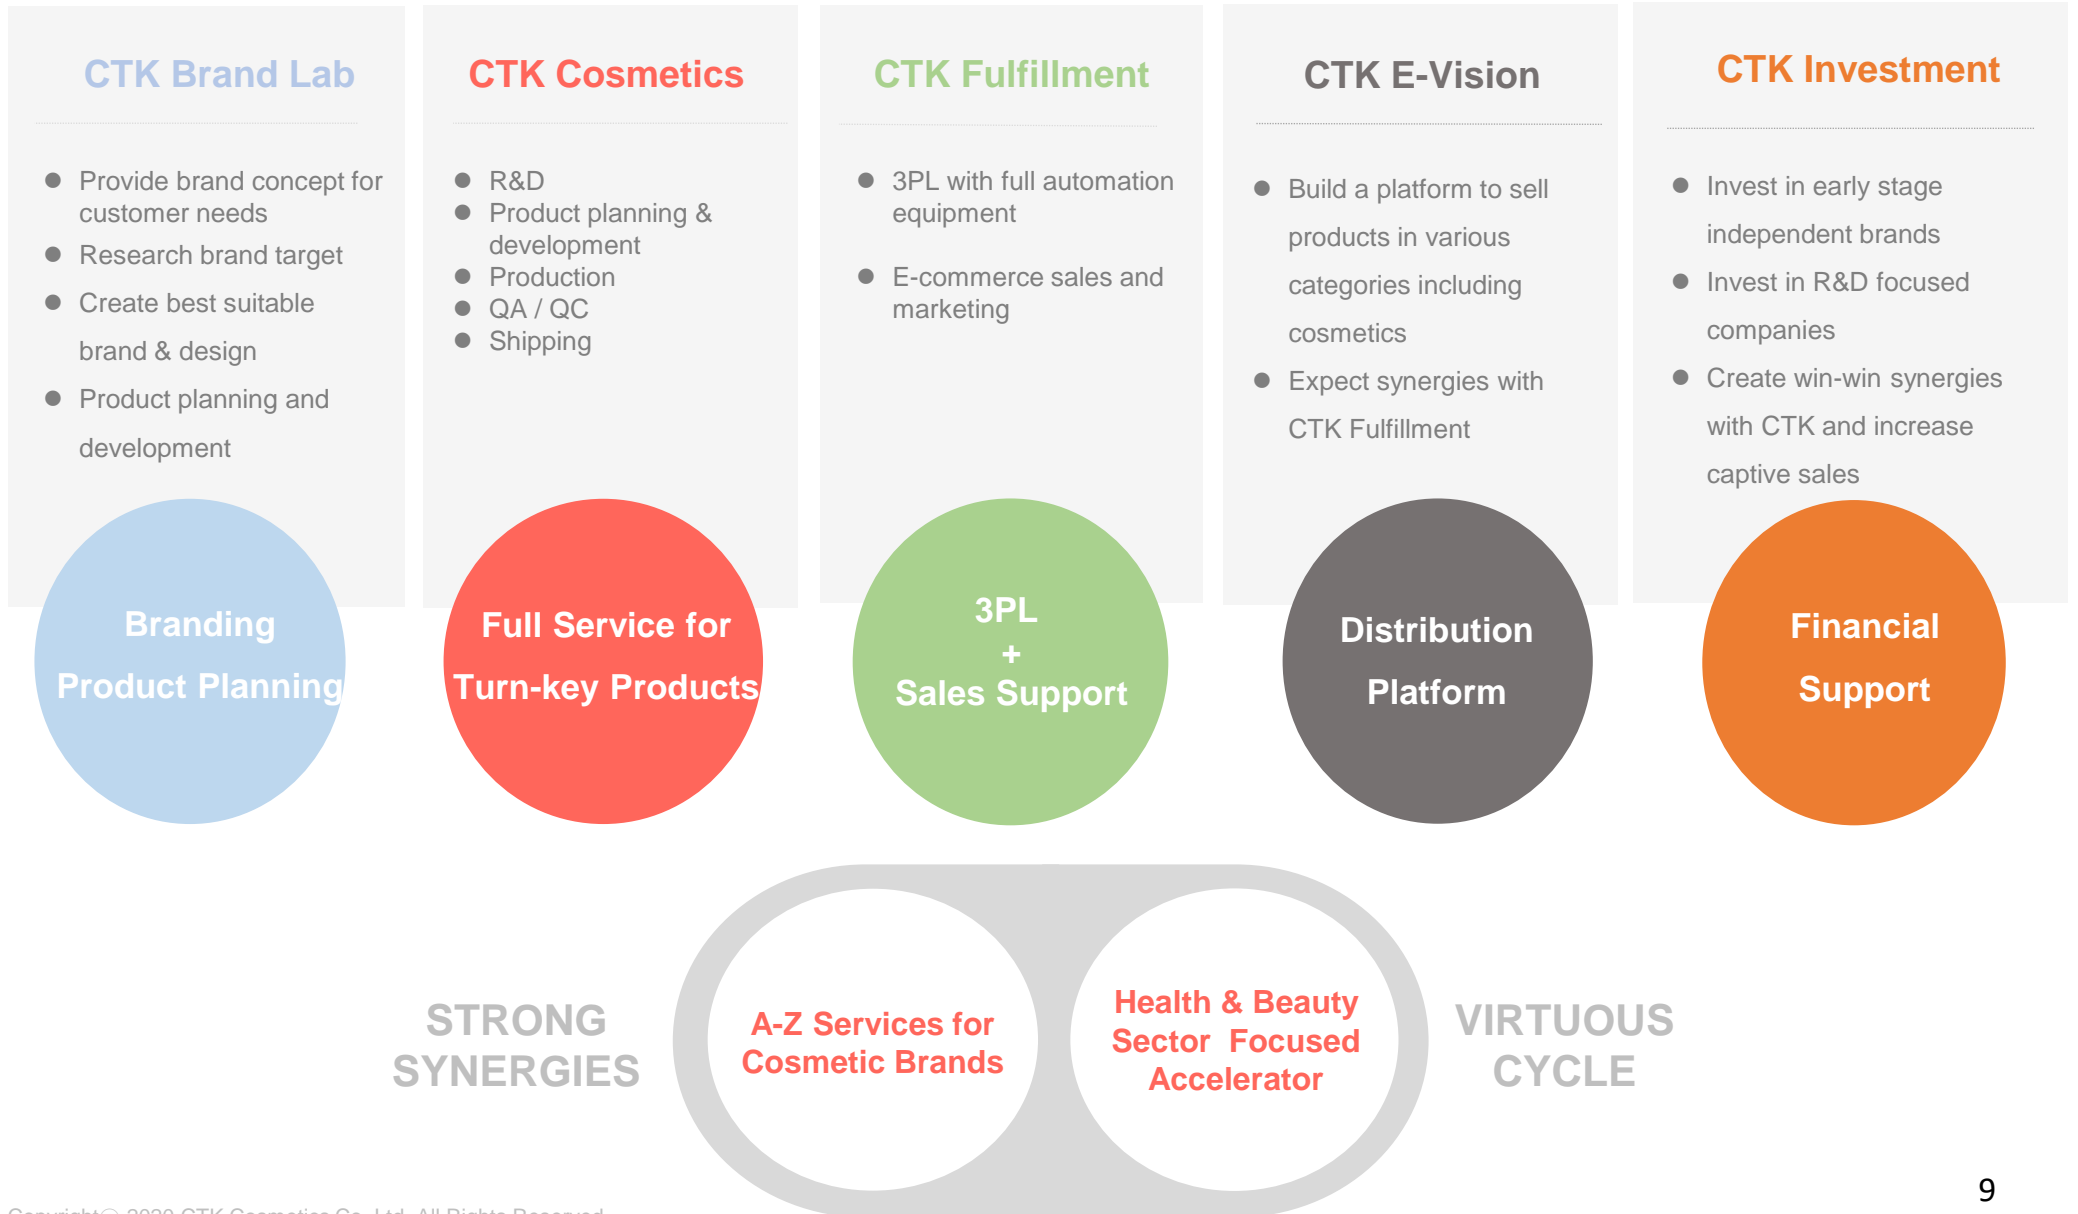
CTK Brand Lab

- Provide brand concept for customer needs
- Research brand target
- Create best suitable brand & design
- Product planning and development

Branding
Product Planning

CTK Cosmetics

- R&D
- Product planning & development
- Production
- QA / QC
- Shipping

Full Service for
Turn-key Products

CTK Fulfillment

- 3PL with full automation equipment
- E-commerce sales and marketing

3PL
+
Sales Support

CTK E-Vision

- Build a platform to sell products in various categories including cosmetics
- Expect synergies with CTK Fulfillment

Distribution
Platform

CTK Investment

- Invest in early stage independent brands
- Invest in R&D focused companies
- Create win-win synergies with CTK and increase captive sales

Financial
Support

STRONG SYNERGIES

A-Z Services for Cosmetic Brands

Health & Beauty Sector Focused Accelerator

VIRTUOUS CYCLE

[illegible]

9